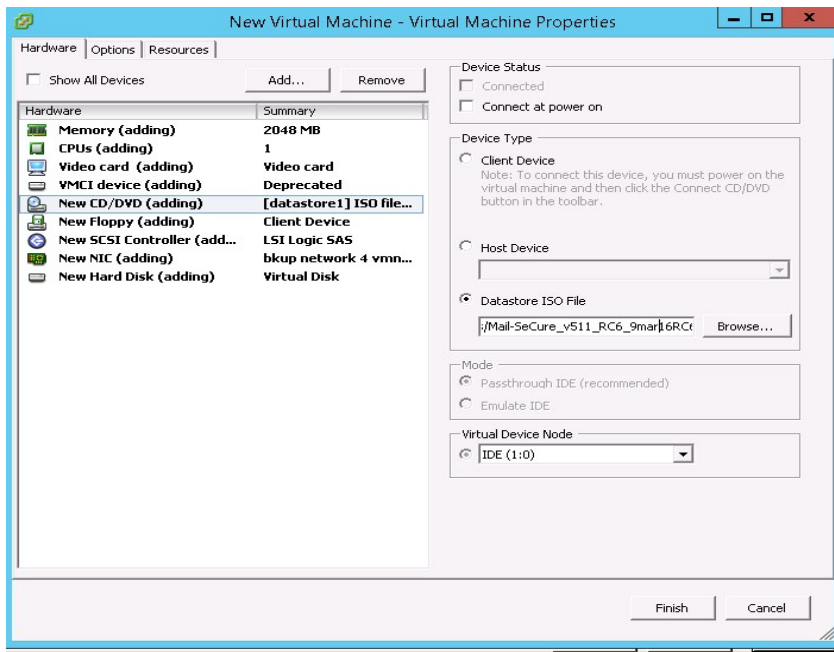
New Virtual Machine - Virtual Machine Properties

Hardware | Options | Resources

Show All Devices

Add... Remove

| Hardware | Summary |
|---|---|
| Memory (adding) | 2048 MB |
| CPUs (adding) | 1 |
| Video card (adding) | Video card |
| VMCI device (adding) | Deprecated |
| New CD/DVD (adding) | [datastore1] ISO file... |
| New Floppy (adding) | Client Device |
| New SCSI Controller (add... | LSI Logic SAS |
| New NIC (adding) | bkup network 4 vmn... |
| New Hard Disk (adding) | Virtual Disk |

Device Status
Connected
Connect at power on

Device Type
Client Device
Note: To connect this device, you must power on the virtual machine and then click the Connect CD/DVD button in the toolbar.

Host Device

Datastore ISO File
:/Mail-SeCure_v511_RC6_9mar16RC( Browse...

Mode
Passthrough IDE (recommended)
Emulate IDE

Virtual Device Node
IDE (1:0)

Finish Cancel